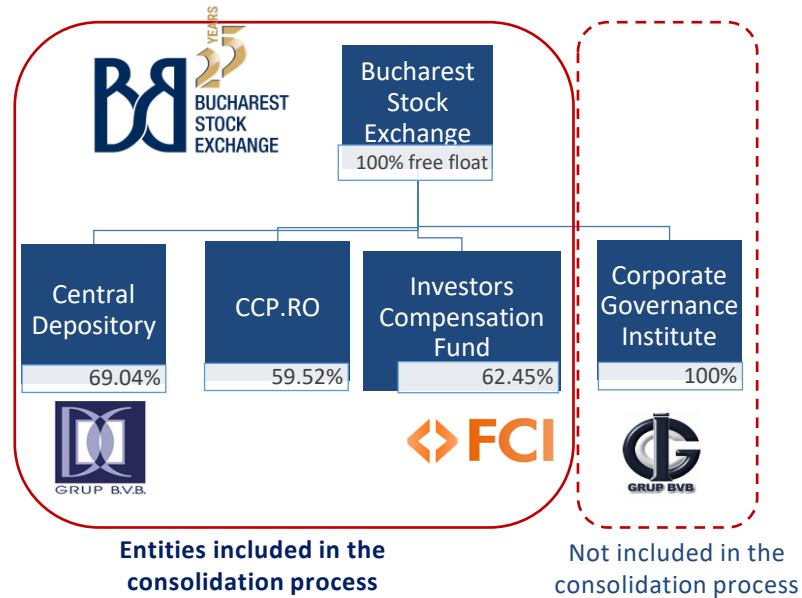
25 YEARS

BUCHAREST STOCK EXCHANGE

Bucharest Stock Exchange

100% free float

Central Depository

69.04%

CCP.RO

59.52%

Investors Compensation Fund

62.45%

Corporate Governance Institute

100%

GRUP B.V.B.

FCI

GRUP BVB

Entities included in the consolidation process

Not included in the consolidation process